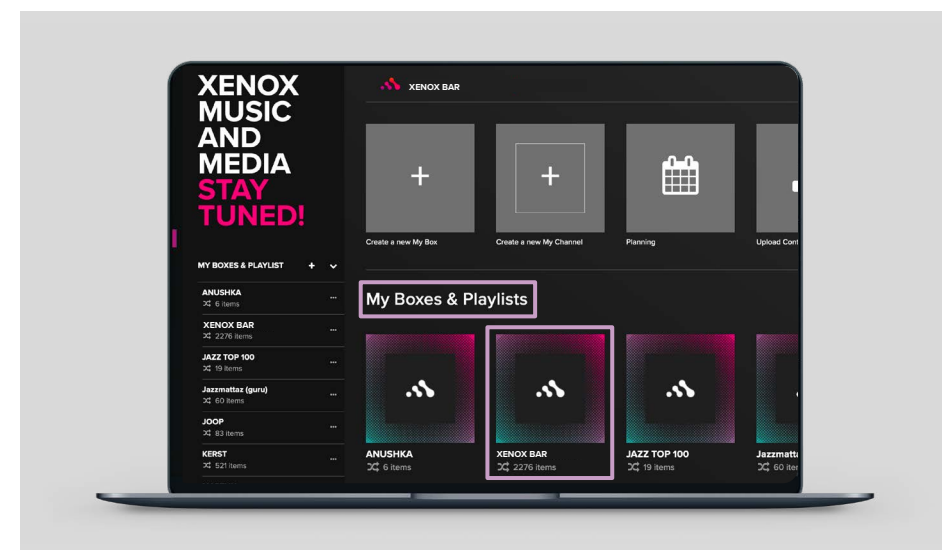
XENOX MUSIC AND MEDIA STAY TUNED!

MY BOXES & PLAYLIST + ⌄

ANUSHKA
6 items

XENOX BAR
2276 items

JAZZ TOP 100
19 items

Jazzmattaz (guru)
60 items

JOOP
83 items

KERST
521 items

XENOX BAR

Create a new My Box

Create a new My Channel

Planning

Upload Cont

My Boxes & Playlists

ANUSHKA
6 items

XENOX BAR
2276 items

JAZZ TOP 100
19 items

Jazzmatt
60 iter